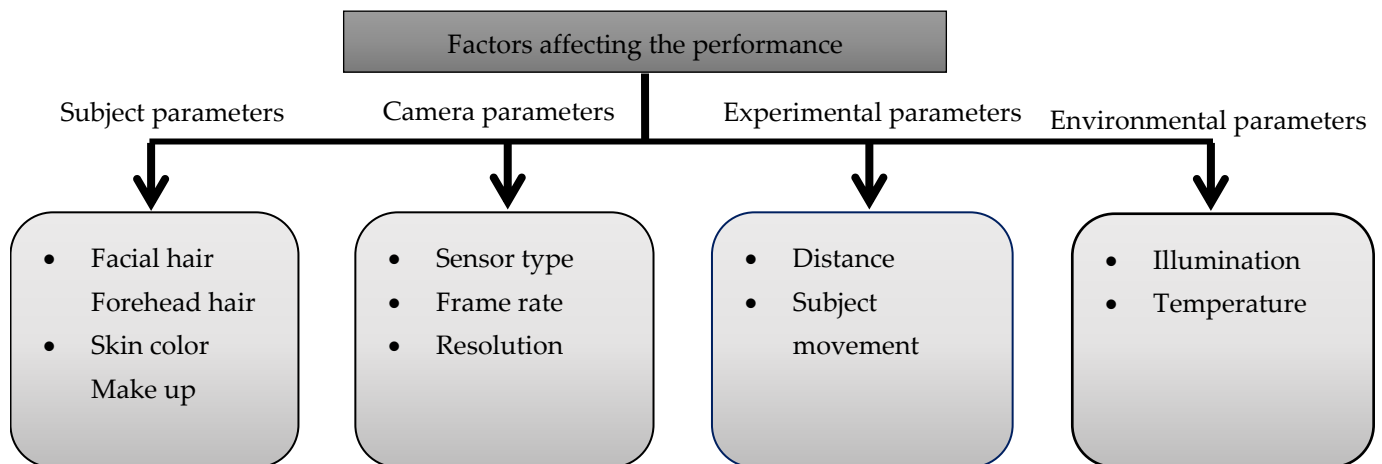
Factors affecting the performance

Subject parameters

Camera parameters

Experimental parameters

Environmental parameters

- Facial hair
  Forehead hair
- Skin color
  Make up

- Sensor type
- Frame rate
- Resolution

- Distance
- Subject movement

- Illumination
- Temperature